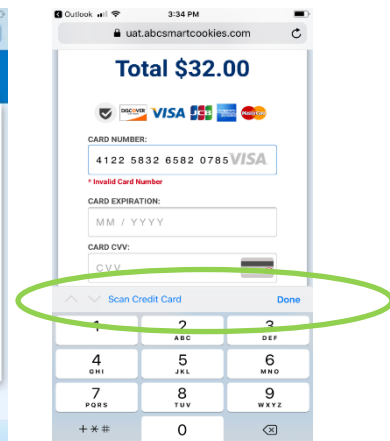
◀ Outlook 3:34 PM

uat.abcsmartcookies.com

Total $32.00

DISCOVER VISA JCB MasterCard

CARD NUMBER:

4122 5832 6582 0785 VISA

* Invalid Card Number

CARD EXPIRATION:

MM / YYYY

CARD CVV:

CVV

Scan Credit Card Done

1
2 ABC
3 DEF
4 GHI
5 JKL
6 MNO
7 PQRS
8 TUV
9 WXYZ
+*#
0